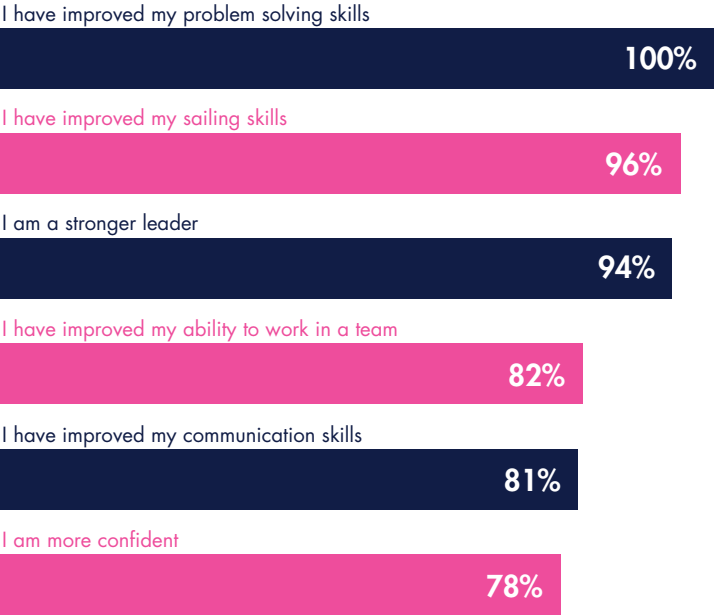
I have improved my problem solving skills

100%

I have improved my sailing skills

96%

I am a stronger leader

94%

I have improved my ability to work in a team

82%

I have improved my communication skills

81%

I am more confident

78%